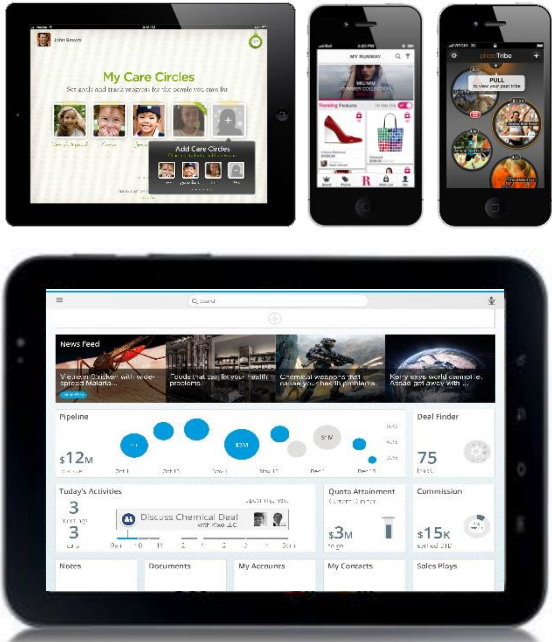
John Brown

My Care Circles

Set goals and track progress for the people you care for

Add Care Circles

MY RUNWAY

Trending Products

PULL
to view your pixel tribe

pixelTribe

News Feed

Pipeline

$12M

Deal Finder

75

Today's Activities

3

3

Discuss Chemical Deal

Quota Attainment

$3M

Commission

$15K

Notes

Documents

My Accounts

My Contacts

Sales Plays